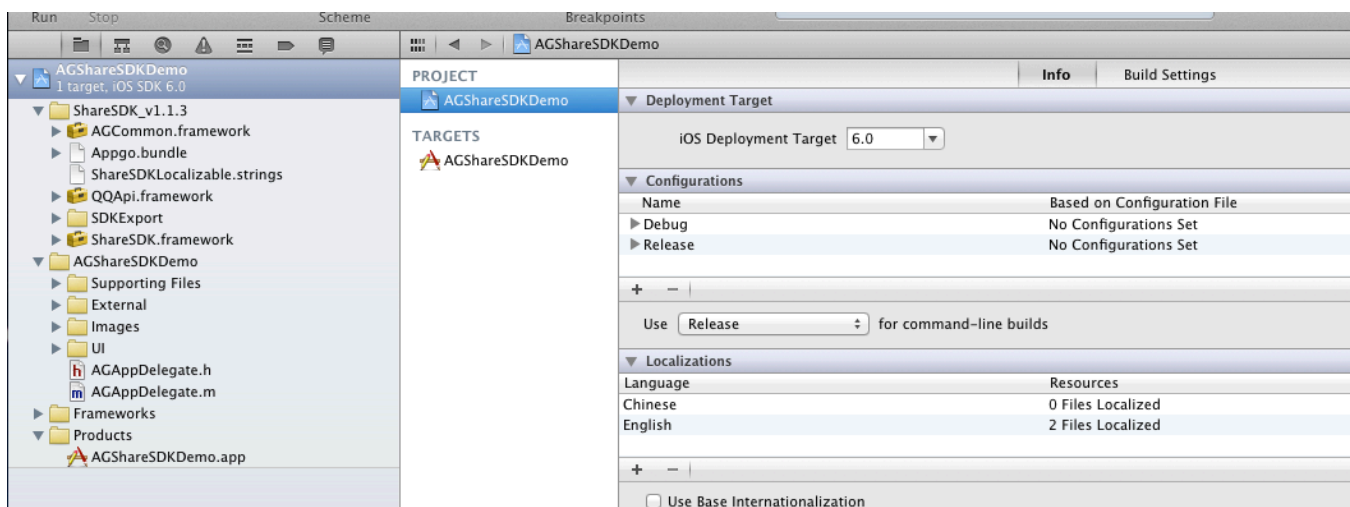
Run Stop Scheme Breakpoints

AGShareSDKDemo

AGShareSDKDemo
1 target, iOS SDK 6.0
ShareSDK_v1.1.3
AGCommon.framework
Appgo.bundle
ShareSDKLocalizable.strings
QQApi.framework
SDKExport
ShareSDK.framework
AGShareSDKDemo
Supporting Files
External
Images
UI
AGAppDelegate.h
AGAppDelegate.m
Frameworks
Products
AGShareSDKDemo.app

PROJECT
AGShareSDKDemo
TARGETS
AGShareSDKDemo

Info Build Settings

Deployment Target
iOS Deployment Target 6.0

Configurations
| Name | Based on Configuration File |
|---|---|
| Debug | No Configurations Set |
| Release | No Configurations Set |

+ −

Use Release for command-line builds

Localizations
| Language | Resources |
|---|---|
| Chinese | 0 Files Localized |
| English | 2 Files Localized |

+ −

Use Base Internationalization